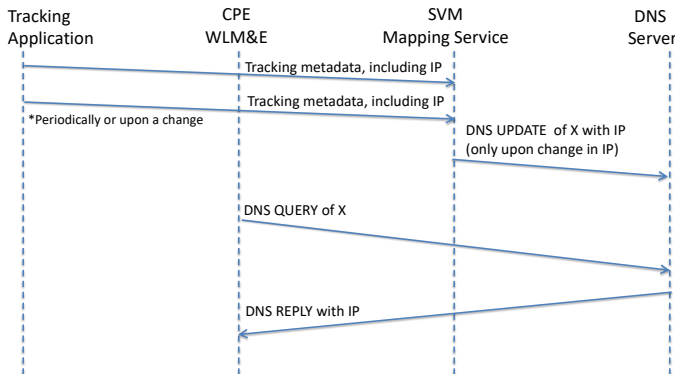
Tracking Application

CPE WLM&E

SVM Mapping Service

DNS Server

Tracking metadata, including IP

Tracking metadata, including IP

*Periodically or upon a change

DNS UPDATE of X with IP (only upon change in IP)

DNS QUERY of X

DNS REPLY with IP